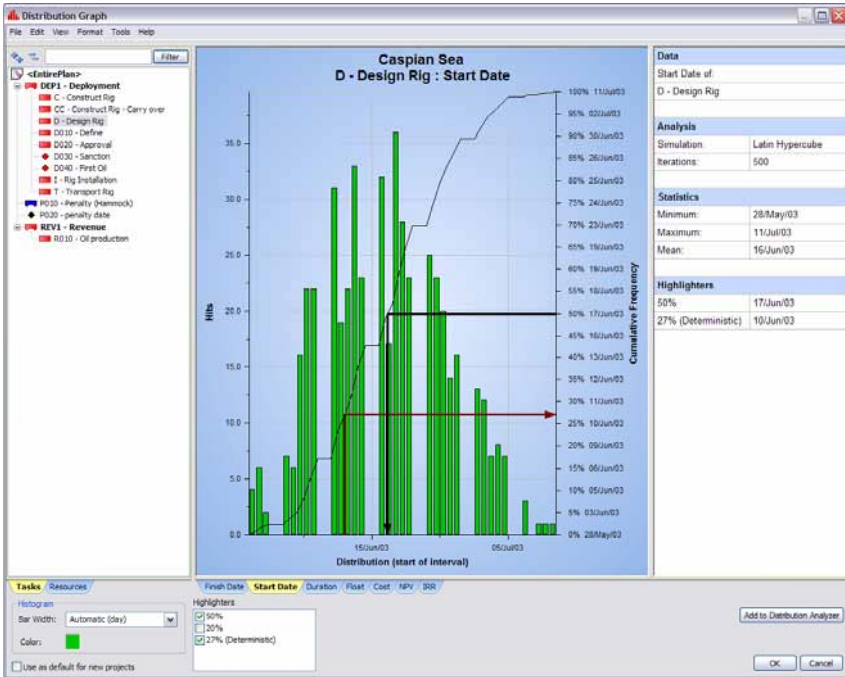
Distribution Graph

File Edit View Format Tools Help

Filter

<EntirePlan>
DEP1 - Deployment
C - Construct Rig
CC - Construct Rig - Carry over
D - Design Rig
D010 - Define
D020 - Approval
D030 - Sanction
D040 - First Oil
I - Rig Installation
T - Transport Rig
P010 - Penalty (Hammock)
P020 - penalty date
REV1 - Revenue
R010 - Oil production

Caspian Sea
D - Design Rig : Start Date

| Hits |
|---|
| 35.0 |
| 30.0 |
| 25.0 |
| 20.0 |
| 15.0 |
| 10.0 |
| 5.0 |
| 0.0 |

Cumulative Frequency

| Cumulative Frequency | Date |
|---|---|
| 100% | 11/Jul/03 |
| 95% | 02/Jul/03 |
| 90% | 30/Jun/03 |
| 85% | 26/Jun/03 |
| 80% | 25/Jun/03 |
| 75% | 24/Jun/03 |
| 70% | 23/Jun/03 |
| 65% | 19/Jun/03 |
| 60% | 18/Jun/03 |
| 55% | 18/Jun/03 |
| 50% | 17/Jun/03 |
| 45% | 16/Jun/03 |
| 40% | 13/Jun/03 |
| 35% | 12/Jun/03 |
| 30% | 11/Jun/03 |
| 25% | 10/Jun/03 |
| 20% | 09/Jun/03 |
| 15% | 06/Jun/03 |
| 10% | 05/Jun/03 |
| 5% | 03/Jun/03 |
| 0% | 28/May/03 |

15/Jun/03 05/Jul/03
Distribution (start of interval)

| Data | |
|---|---|
| Start Date of: | |
| D - Design Rig | |

| Analysis | |
|---|---|
| Simulation: | Latin Hypercube |
| Iterations: | 500 |

| Statistics | |
|---|---|
| Minimum: | 28/May/03 |
| Maximum: | 11/Jul/03 |
| Mean: | 16/Jun/03 |

| Highlighters | |
|---|---|
| 50% | 17/Jun/03 |
| 27% (Deterministic) | 10/Jun/03 |

Tasks Resources

Finish Date Start Date Duration Float Cost NPV IRR

Histogram
Bar Width: Automatic (day)
Color:
Use as default for new projects

Highlighters
50%
20%
27% (Deterministic)

Add to Distribution Analyzer

OK Cancel